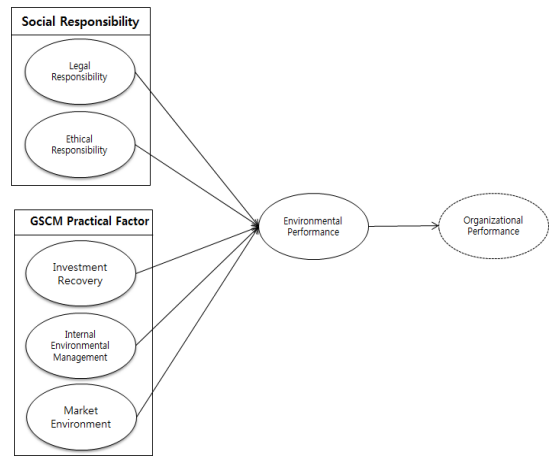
Social Responsibility

Legal Responsibility

Ethical Responsibility

GSCM Practical Factor

Investment Recovery

Internal Environmental Management

Market Environment

Environmental Performance

Organizational Performance